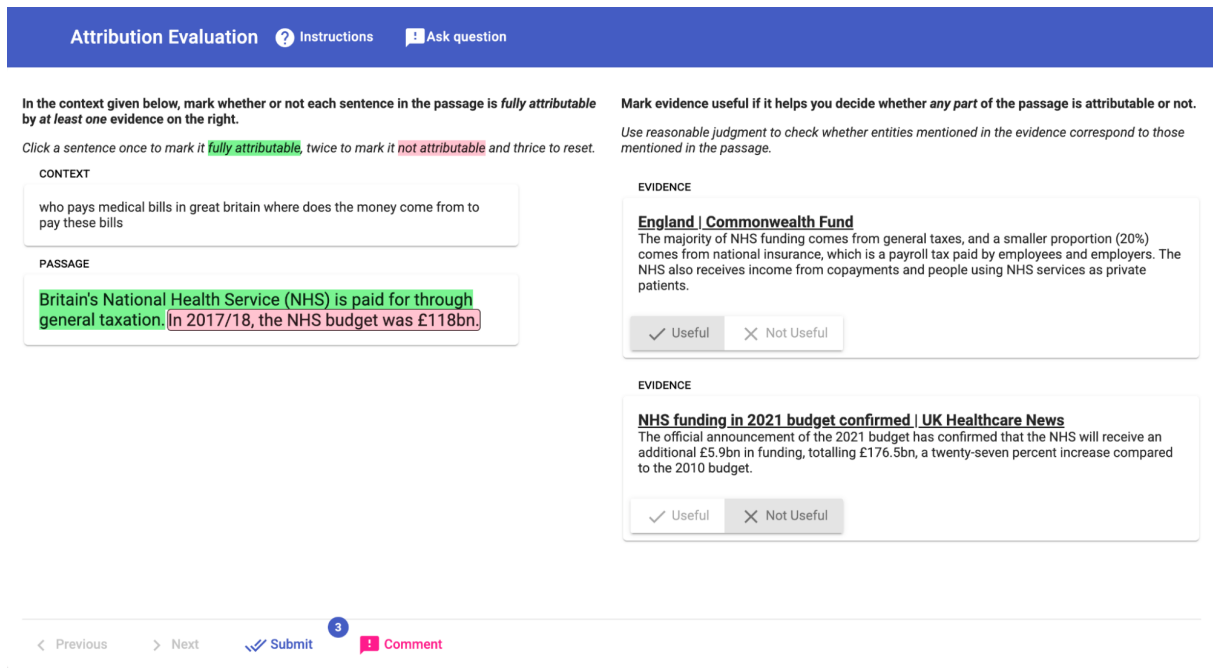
Attribution Evaluation Instructions Ask question

In the context given below, mark whether or not each sentence in the passage is *fully attributable* by *at least one* evidence on the right.

*Click a sentence once to mark it fully attributable, twice to mark it not attributable and thrice to reset.*

CONTEXT

who pays medical bills in great britain where does the money come from to pay these bills

PASSAGE

Britain's National Health Service (NHS) is paid for through general taxation. In 2017/18, the NHS budget was £118bn.

Mark evidence useful if it helps you decide whether *any part* of the passage is attributable or not.

*Use reasonable judgment to check whether entities mentioned in the evidence correspond to those mentioned in the passage.*

EVIDENCE

England | Commonwealth Fund

The majority of NHS funding comes from general taxes, and a smaller proportion (20%) comes from national insurance, which is a payroll tax paid by employees and employers. The NHS also receives income from copayments and people using NHS services as private patients.

Useful Not Useful

EVIDENCE

NHS funding in 2021 budget confirmed | UK Healthcare News

The official announcement of the 2021 budget has confirmed that the NHS will receive an additional £5.9bn in funding, totalling £176.5bn, a twenty-seven percent increase compared to the 2010 budget.

Useful Not Useful

< Previous > Next Submit 3 Comment